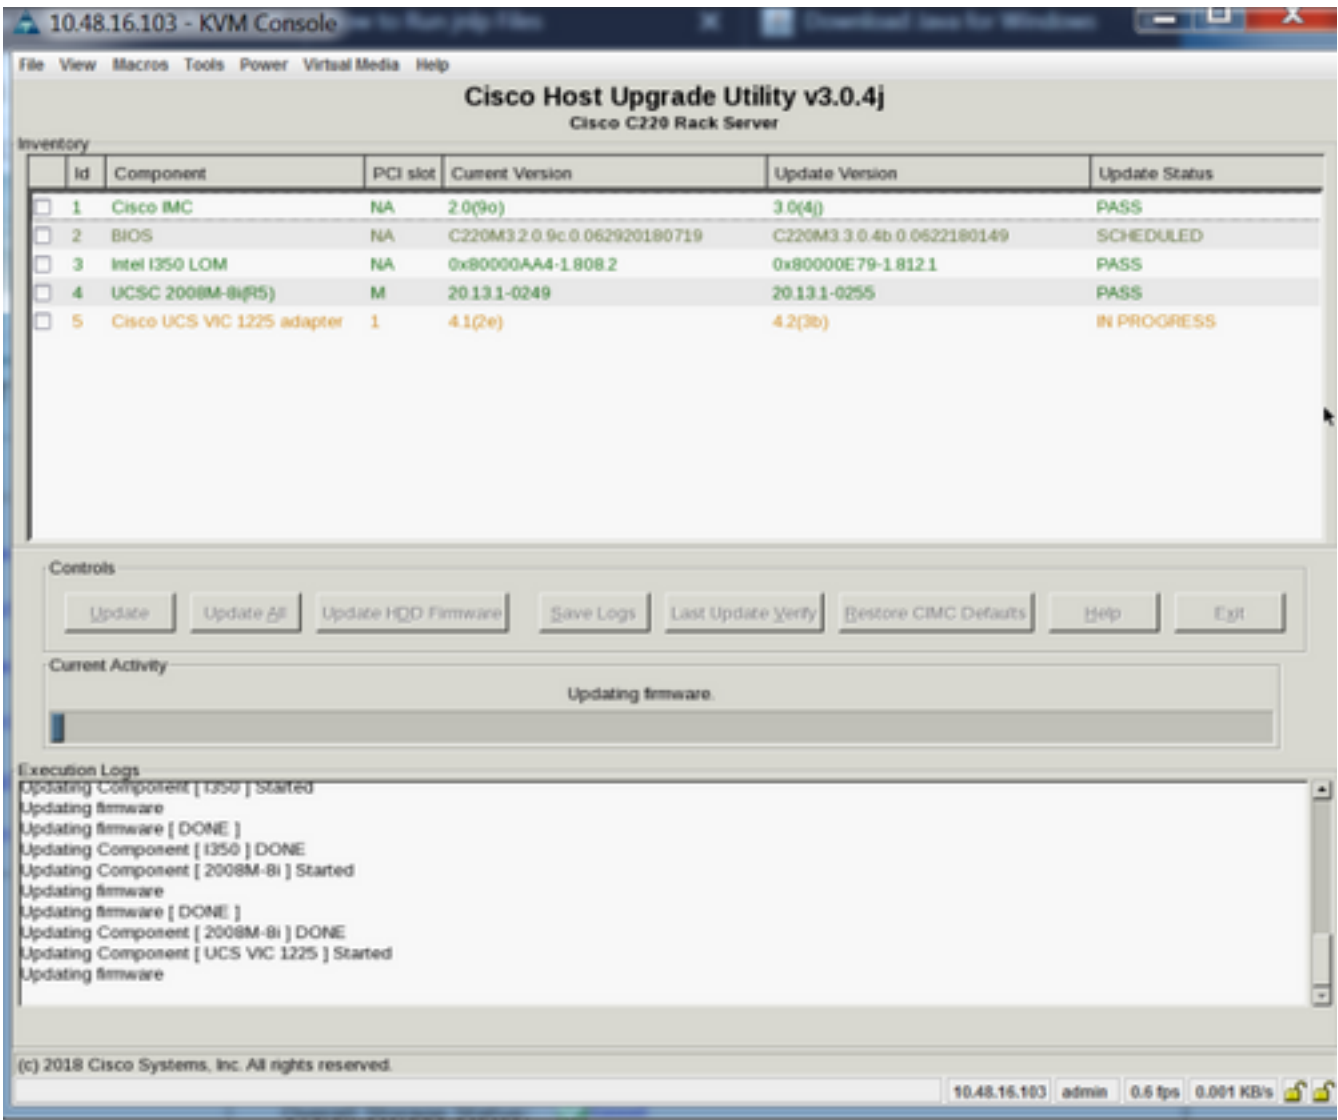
10.48.16.103 - KVM Console

File View Macros Tools Power Virtual Media Help

Cisco Host Upgrade Utility v3.0.4j
Cisco C220 Rack Server

Inventory

| Id | Component | PCI slot | Current Version | Update Version | Update Status |
|---|---|---|---|---|---|
| 1 | Cisco IMC | NA | 2.0(9o) | 3.0(4j) | PASS |
| 2 | BIOS | NA | C220M3.2.0.9c.0.062920180719 | C220M3.3.0.4b.0.0622180149 | SCHEDULED |
| 3 | Intel I350 LOM | NA | 0x80000AA4-1.808.2 | 0x80000E79-1.812.1 | PASS |
| 4 | UCSC 2008M-8i(R5) | M | 20.13.1-0249 | 20.13.1-0255 | PASS |
| 5 | Cisco UCS VIC 1225 adapter | 1 | 4.1(2e) | 4.2(3b) | IN PROGRESS |

Controls

Update | Update All | Update HDD Firmware | Save Logs | Last Update Verify | Restore CIMC Defaults | Help | Exit

Current Activity

Updating firmware.

Execution Logs
Updating Component [ I350 ] Started
Updating firmware
Updating firmware [ DONE ]
Updating Component [ I350 ] DONE
Updating Component [ 2008M-8i ] Started
Updating firmware
Updating firmware [ DONE ]
Updating Component [ 2008M-8i ] DONE
Updating Component [ UCS VIC 1225 ] Started
Updating firmware

(c) 2018 Cisco Systems, Inc. All rights reserved.

10.48.16.103 admin 0.6 fps 0.001 KB/s